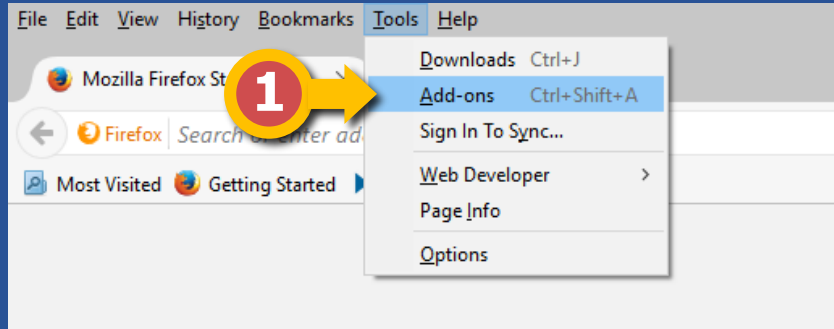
File Edit View History Bookmarks Tools Help

Mozilla Firefox St

Firefox Search or enter ad

Most Visited Getting Started

1

Downloads Ctrl+J
Add-ons Ctrl+Shift+A
Sign In To Sync...
Web Developer >
Page Info
Options